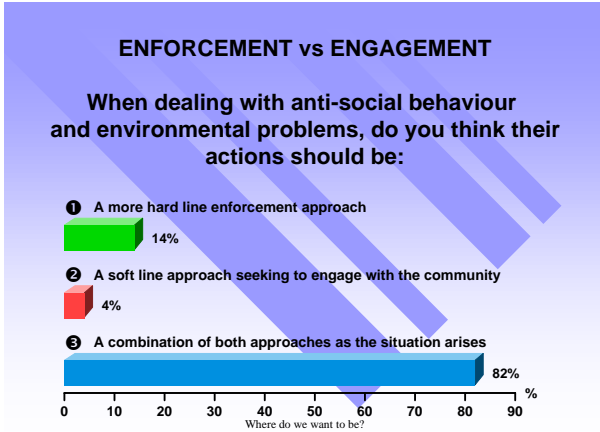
ENFORCEMENT vs ENGAGEMENT

When dealing with anti-social behaviour and environmental problems, do you think their actions should be:

❶ A more hard line enforcement approach

14%

❷ A soft line approach seeking to engage with the community

4%

❸ A combination of both approaches as the situation arises

82%

%

0 10 20 30 40 50 60 70 80 90

Where do we want to be?